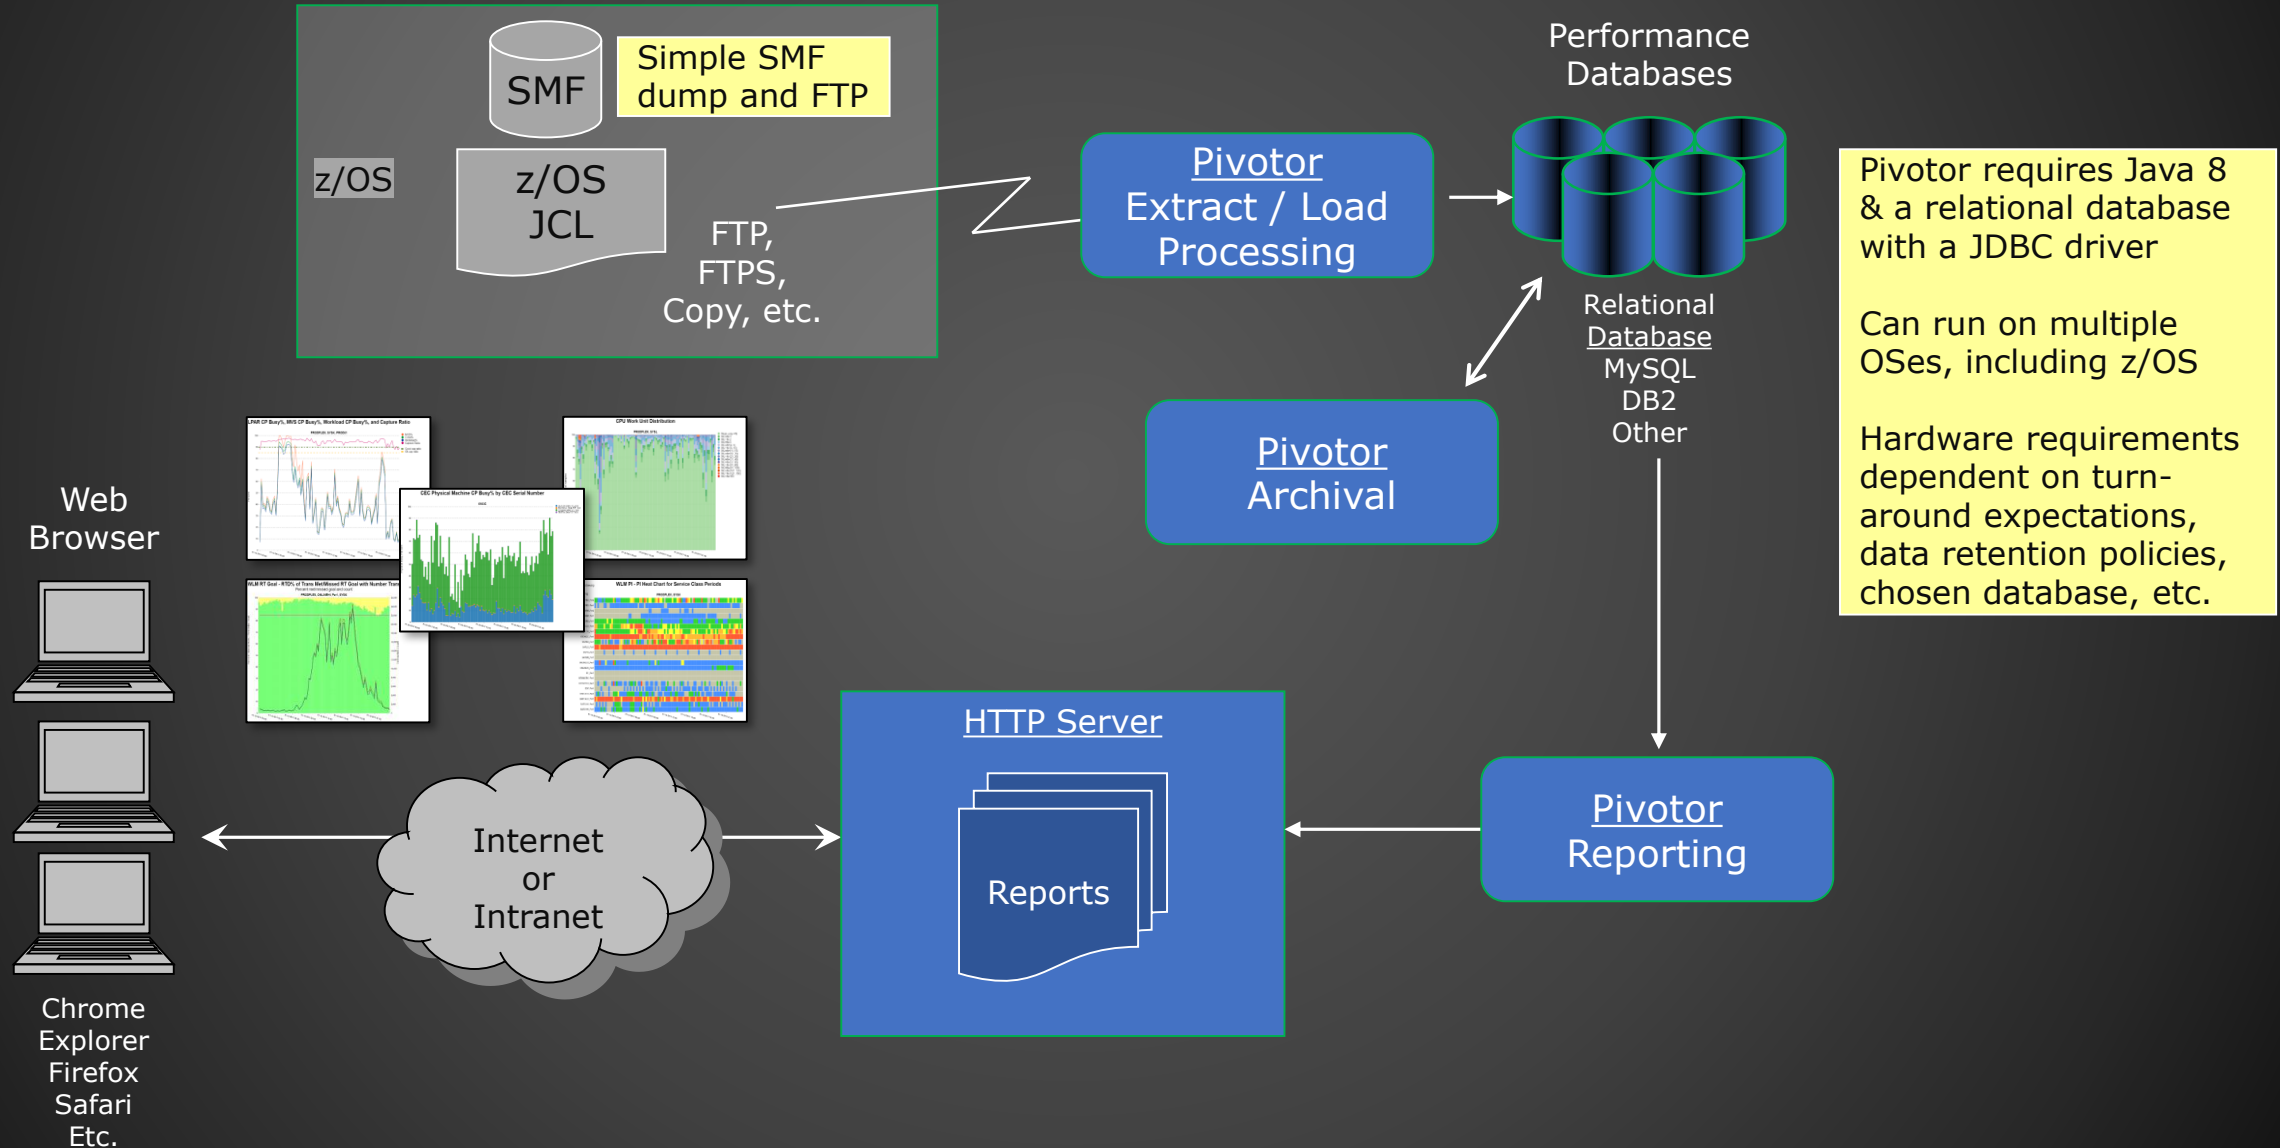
SMF

Simple SMF dump and FTP

z/OS

z/OS JCL

FTP, FTPS, Copy, etc.

Pivotor Extract / Load Processing

Performance Databases

Relational Database MySQL DB2 Other

Pivotor requires Java 8 & a relational database with a JDBC driver

Can run on multiple OSes, including z/OS

Hardware requirements dependent on turn-around expectations, data retention policies, chosen database, etc.

Pivotor Archival

Web Browser

Chrome Explorer Firefox Safari Etc.

Internet or Intranet

HTTP Server

Reports

Pivotor Reporting